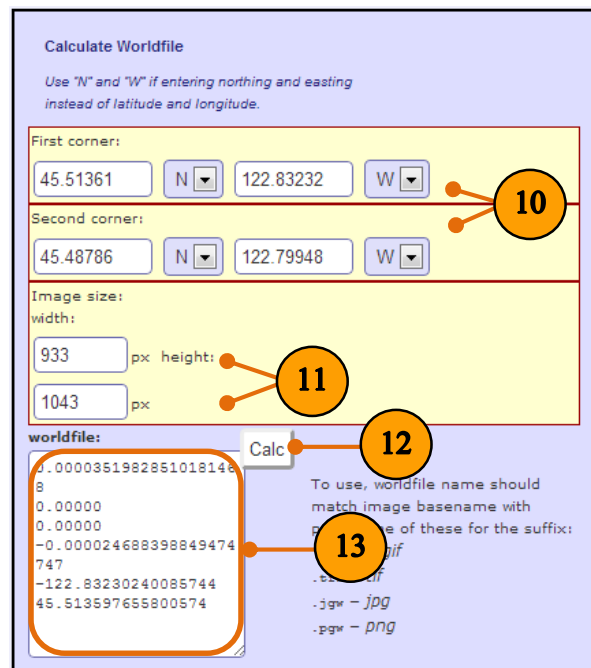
Calculate Worldfile

Use "N" and "W" if entering northing and easting instead of latitude and longitude.

First corner:

45.51361 N 122.83232 W

Second corner:

45.48786 N 122.79948 W

10

Image size:
width:

933 px height:

1043 px

11

worldfile:

Calc

12

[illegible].00003519828510181468
0.00000
0.00000
-0.000024688398849474747
-122.83230240085744
45.513597655800574

13

To use, worldfile name should match image basename with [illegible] of these for the suffix:
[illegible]gif
.t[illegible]if
.jgw – jpg
.pgw – png